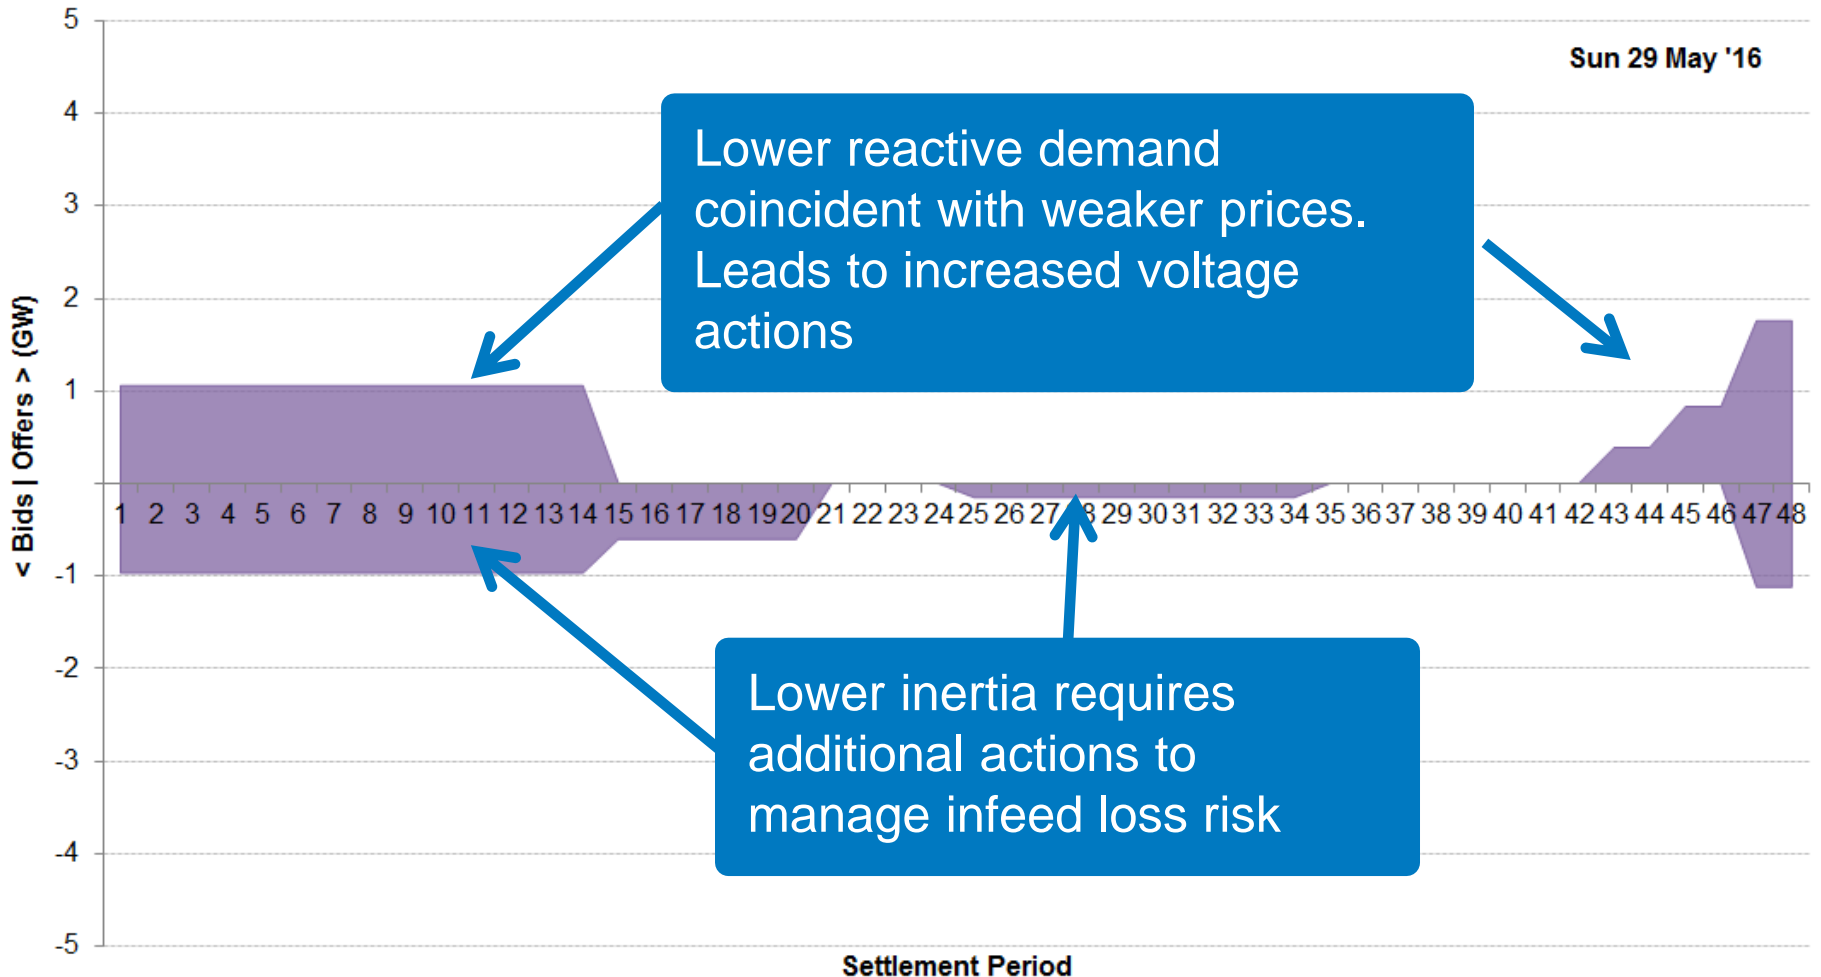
Sun 29 May '16

Lower reactive demand coincident with weaker prices. Leads to increased voltage actions

Lower inertia requires additional actions to manage infeed loss risk

5
4
3
2
1
-1
-2
-3
-4
-5

< Bids | Offers > (GW)

1 2 3 4 5 6 7 8 9 10 11 12 13 14 15 16 17 18 19 20 21 22 23 24 25 26 27 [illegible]8 29 30 31 32 33 34 35 36 37 38 39 40 41 42 43 44 45 46 47 48

Settlement Period